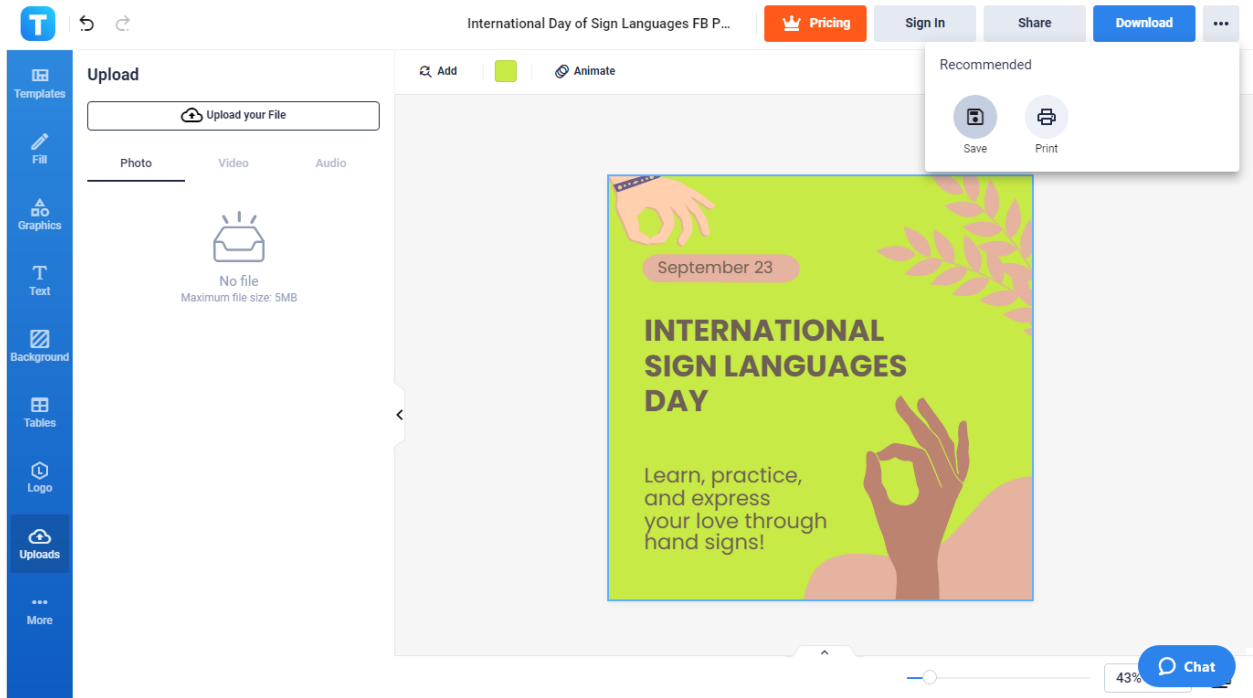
T

International Day of Sign Languages FB P...

Pricing

Sign In

Share

Download

•••

Templates

Fill

Graphics

Text

Background

Tables

Logo

Uploads

More

Upload

Upload your File

Photo

Video

Audio

No file

Maximum file size: 5MB

Add

Animate

Recommended

Save

Print

September 23

INTERNATIONAL SIGN LANGUAGES DAY

Learn, practice, and express your love through hand signs!

43%

Chat